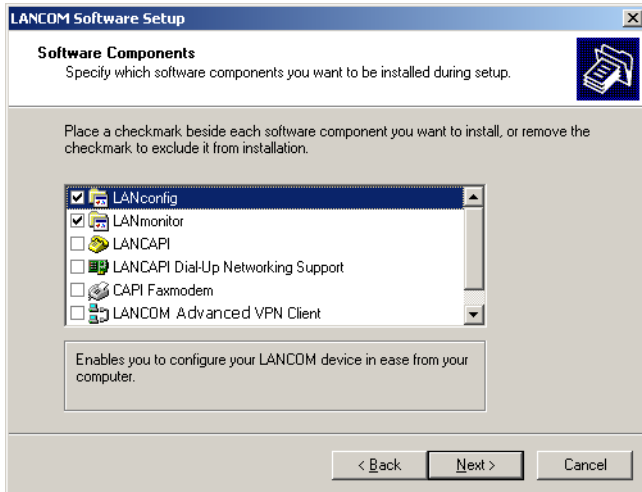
LANCOM Software Setup

Software Components
Specify which software components you want to be installed during setup.

Place a checkmark beside each software component you want to install, or remove the checkmark to exclude it from installation.

LANconfig
LANmonitor
LANCAPI
LANCAPI Dial-Up Networking Support
CAPI Faxmodem
LANCOM Advanced VPN Client

Enables you to configure your LANCOM device in ease from your computer.

< Back
Next >
Cancel